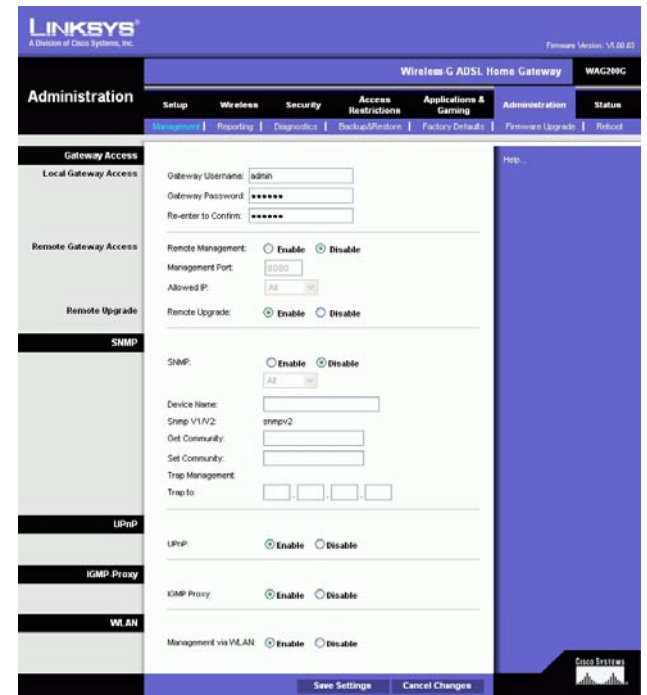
LINKSYS®
A Division of Cisco Systems, Inc.

Firmware Version: V1.00.03

Wireless-G ADSL Home Gateway WAG200G

Administration

Setup | Wireless | Security | Access Restrictions | Applications & Gaming | Administration | Status

Management | Reporting | Diagnostics | Backup&Restore | Factory Defaults | Firmware Upgrade | Reboot

Gateway Access

Local Gateway Access

Gateway Username: admin
Gateway Password: ••••••
Re-enter to Confirm: ••••••

Help...

Remote Gateway Access

Remote Management: Enable Disable
Management Port: 8080
Allowed IP: All

Remote Upgrade

Remote Upgrade: Enable Disable

SNMP

SNMP: Enable Disable
All

Device Name:
Snmp V1/V2: snmpv2
Get Community:
Set Community:
Trap Management:
Trap to:

UPnP

UPnP: Enable Disable

IGMP Proxy

IGMP Proxy: Enable Disable

WLAN

Management via WLAN: Enable Disable

Save Settings Cancel Changes

Cisco Systems